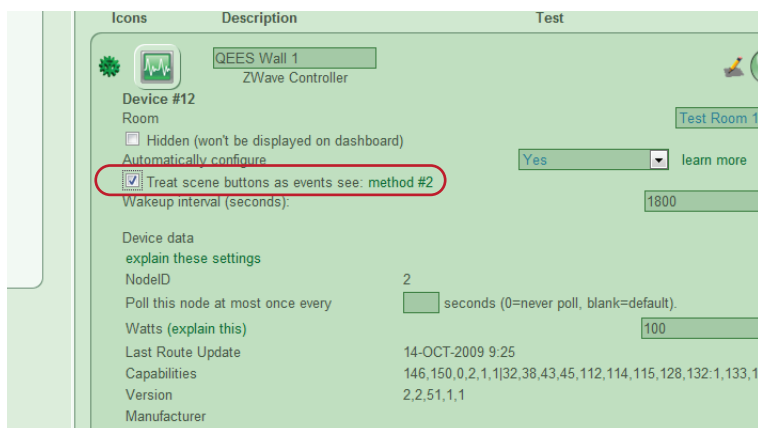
Icons Description Test

QEES Wall 1

ZWave Controller

Device #12

Room

Test Room 1

Hidden (won't be displayed on dashboard)

Automatically configure

Yes

learn more

Treat scene buttons as events see: method #2

Wakeup interval (seconds):

1800

Device data

explain these settings

NodeID 2

Poll this node at most once every seconds (0=never poll, blank=default).

Watts (explain this)

100

Last Route Update 14-OCT-2009 9:25

Capabilities 146,150,0,2,1,1|32,38,43,45,112,114,115,128,132:1,133,1

Version 2,2,51,1,1

Manufacturer